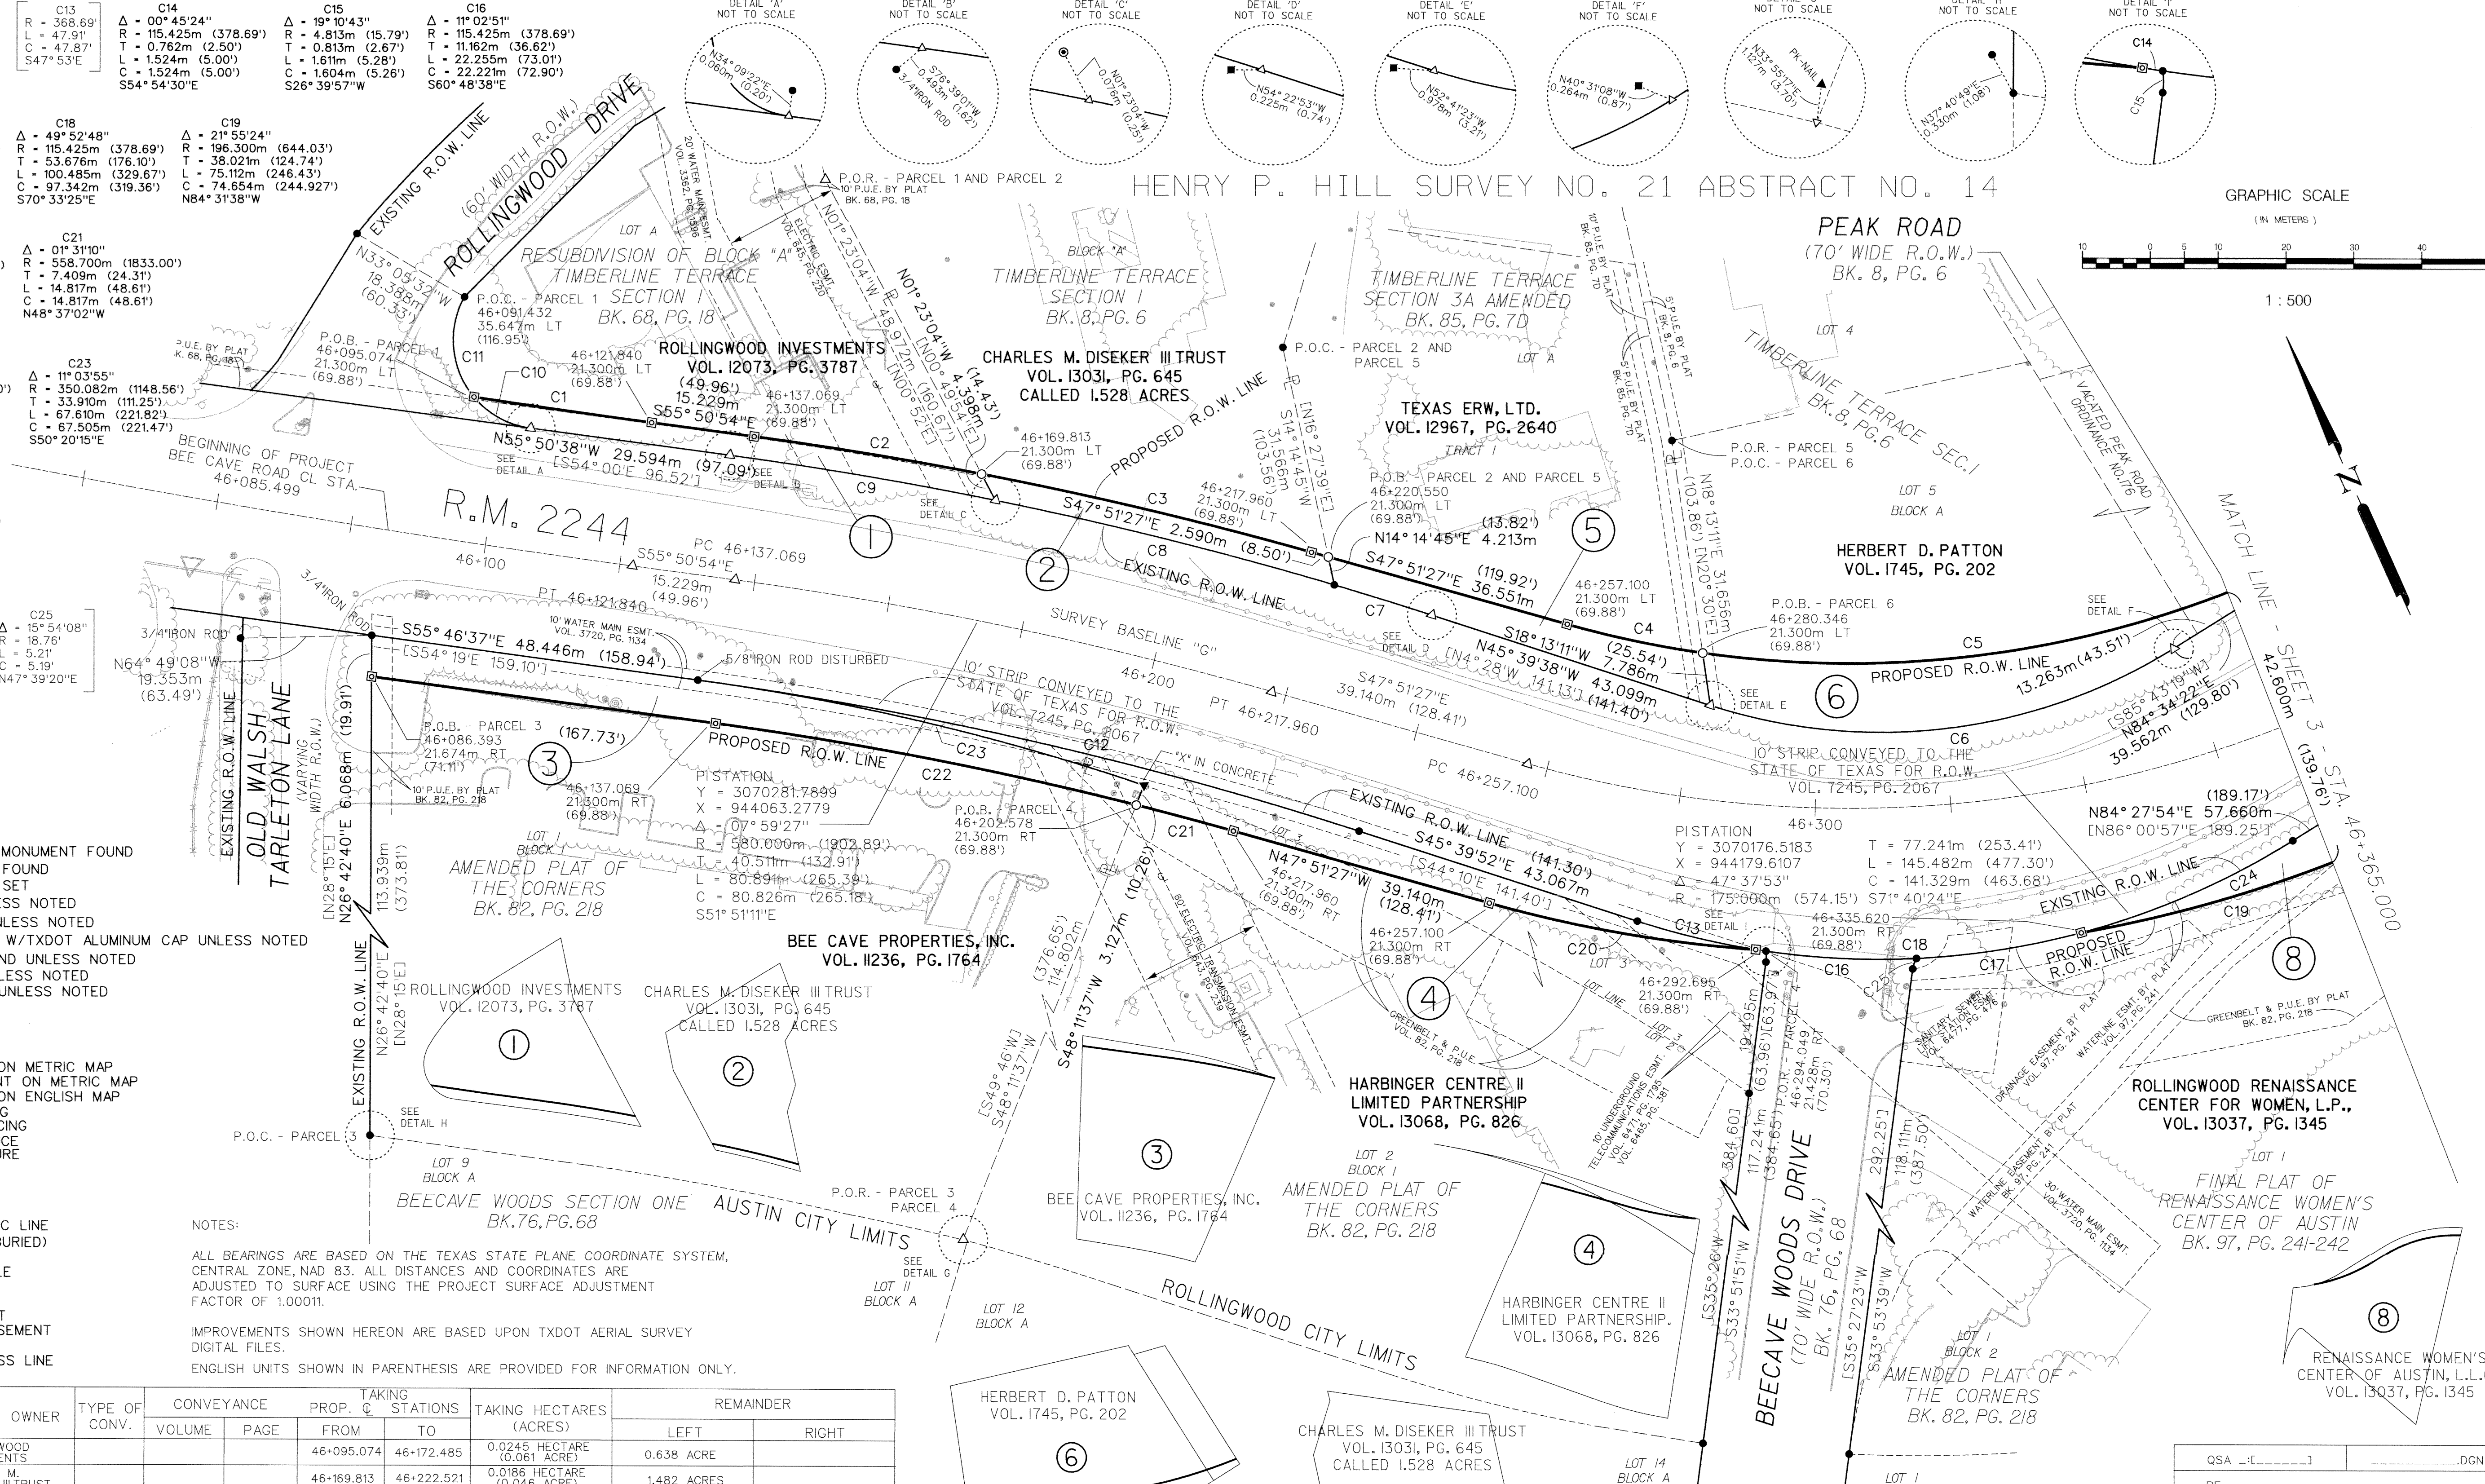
C13
R = 368.69'
L = 47.91'
C = 47.87'
S47° 53'E

C14
Δ = 00° 45'24"
R = 115.425m (378.69')
T = 0.762m (2.50')
L = 1.524m (5.00')
C = 1.524m (5.00')
S54° 54'30"E

C15
Δ = 19° 10'43"
R = 4.813m (15.79')
T = 0.813m (2.67')
L = 1.611m (5.28')
C = 1.604m (5.26')
S26° 39'57"W

C16
Δ = 11° 02'51"
R = 115.425m (378.69')
T = 11.162m (36.62')
L = 22.255m (73.01')
C = 22.221m (72.90')
S60° 48'38"E

C18
Δ = 49° 52'48"
R = 115.425m (378.69')
T = 53.676m (176.10')
L = 100.485m (329.67')
C = 97.342m (319.36')
S70° 33'25"E

C19
Δ = 21° 55'24"
R = 196.300m (644.03')
T = 38.021m (124.74')
L = 75.112m (246.43')
C = 74.654m (244.927')
N84° 31'38"W

C21
Δ = 01° 31'10"
R = 558.700m (1833.00')
T = 7.409m (24.31')
L = 14.817m (48.61')
C = 14.817m (48.61')
N48° 37'02"W

C23
Δ = 11° 03'55"
R = 350.082m (1148.56')
T = 33.910m (111.25')
L = 67.610m (221.82')
C = 67.505m (221.47')
S50° 20'15"E

C25
Δ = 15° 54'08"
R = 18.76'
L = 5.21'
C = 5.19'
N47° 39'20"E

DETAIL 'A' NOT TO SCALE
N34° 09'22"E 0.060m (0.20')
DETAIL 'B' NOT TO SCALE
S76° 39'07"W 0.493m (1.62') 3/4"IRON ROD
DETAIL 'C' NOT TO SCALE
N01° 23'04"W 0.076m (0.25')
DETAIL 'D' NOT TO SCALE
N54° 22'53"W 0.225m (0.74')
DETAIL 'E' NOT TO SCALE
N52° 41'23"W 0.978m (3.21')
DETAIL 'F' NOT TO SCALE
N40° 31'08"W 0.264m (0.87')
NOT TO SCALE
N33° 55'17"E 1.127m (3.70') PK-NAIL
DETAIL 'H' NOT TO SCALE
N37° 40'49"E 0.330m (1.08')
DETAIL 'I' NOT TO SCALE
C14 C15

HENRY P. HILL SURVEY NO. 21 ABSTRACT NO. 14

GRAPHIC SCALE
(IN METERS)
10 0 5 10 20 30 40
1 : 500

N

PEAK ROAD
(70' WIDE R.O.W.)
BK. 8, PG. 6

EXISTING R.O.W. LINE
(60' WIDTH R.O.W.)
ROLLINGWOOD DRIVE
N33° 05'32"W 18.388m (60.33')
20' WATER MAIN ESMT. VOL. 3382, PG. 1596
LOT A
RESUBDIVISION OF BLOCK "A" TIMBERLINE TERRACE SECTION I BK. 68, PG. 18
ELECTRIC ESMT. VOL. 645, PG. 220
P.O.R. - PARCEL 1 AND PARCEL 2
10' P.U.E. BY PLAT BK. 68, PG. 18
N01° 23'04"W 48.972m (160.67') [N00° 52'E]
N01° 23'04"W 4.398m (14.43') [N00° 49'E]
BLOCK "A"
TIMBERLINE TERRACE SECTION I BK. 8, PG. 6
TIMBERLINE TERRACE SECTION 3A AMENDED BK. 85, PG. 7D
LOT A
10' P.U.E. BY PLAT BK. 85, PG. 7D
5' P.U.E. BY PLAT BK. 8, PG. 6
5' P.U.E. BY PLAT BK. 85, PG. 7D
LOT 4
TIMBERLINE TERRACE SEC. I BK. 8, PG. 6
VACATED PEAK ROAD ORDINANCE NO. 176
P.O.C. - PARCEL 1
46+091.432
35.647m LT
(116.95')
P.U.E. BY PLAT BK. 68, PG. 18
P.O.B. - PARCEL 1
46+095.074
21.300m LT
(69.88')
C11
C10
C1
46+121.840
21.300m LT
(69.88')
ROLLINGWOOD INVESTMENTS
VOL. 12073, PG. 3787
(49.96')
15.229m
S55° 50'54"E
46+137.069
21.300m LT
(69.88')
CHARLES M. DISEKER III TRUST
VOL. 13031, PG. 645
CALLED 1.528 ACRES
46+169.813
21.300m LT
(69.88')
PROPOSED R.O.W. LINE
P.O.C. - PARCEL 2 AND PARCEL 5
S14° 14'45"W 31.566m (103.56') [N16° 27'39"E]
TEXAS ERW, LTD.
VOL. 12967, PG. 2640
TRACT I
P.O.R. - PARCEL 5
P.O.C. - PARCEL 6
N18° 13'11"E 31.656m (103.86') [N20° 30'E]
LOT 5
BLOCK A
HERBERT D. PATTON
VOL. 1745, PG. 202
MATCH LINE - SHEET 3 - STA. 46+365.000
N55° 50'38"W 29.594m (97.09')
[S54° 00'E 96.52']
SEE DETAIL A
SEE DETAIL B
C2
C9
BEGINNING OF PROJECT
BEE CAVE ROAD CL STA.
46+085.499
SEE DETAIL C
1
2
S47° 51'27"E 2.590m (8.50')
C3
46+217.960
21.300m LT
(69.88')
P.O.B. - PARCEL 2 AND PARCEL 5
46+220.550
21.300m LT
(69.88')
(13.82')
N14° 14'45"E 4.213m
5
S47° 51'27"E 36.551m (119.92')
C8
EXISTING R.O.W. LINE
R.M. 2244
46+100
PC 46+137.069
S55° 50'54"E
15.229m
(49.96')
PT 46+121.840
3/4"IRON ROD
C7
SEE DETAIL D
S18° 13'11"W 7.786m (25.54')
46+257.100
21.300m LT
(69.88')
C4
N45° 39'38"W 43.099m (141.40')
[N4° 28'W 141.13']
P.O.B. - PARCEL 6
46+280.346
21.300m LT
(69.88')
SEE DETAIL E
6
C5
PROPOSED R.O.W. LINE
13.263m (43.51')
SEE DETAIL F
[S85° 43'19"W] N84° 34'22"E 39.562m (129.80')
42.600m (139.76')
SURVEY BASELINE "G"
S47° 51'27"E 39.140m (128.41')
3/4"IRON ROD
N64° 49'08"W 19.353m (63.49')
S55° 46'37"E 48.446m (158.94')
[S54° 19'E 159.10']
10' WATER MAIN ESMT. VOL. 3720, PG. 1134
5/8"IRON ROD DISTURBED
10' STRIP CONVEYED TO THE STATE OF TEXAS FOR R.O.W. VOL. 7245, PG. 2067
46+200
PT 46+217.960
C6
10' STRIP CONVEYED TO THE STATE OF TEXAS FOR R.O.W. VOL. 7245, PG. 2067
PC 46+257.100
EXISTING R.O.W. LINE
EXISTING R.O.W. LINE
OLD WALSH TARLETON LANE
(VARYING WIDTH R.O.W.)
(19.91')
P.O.B. - PARCEL 3
46+086.393
21.674m RT
(71.11')
3
(167.73')
10' P.U.E. BY PLAT BK. 82, PG. 218
PROPOSED R.O.W. LINE
PI STATION
Y = 3070281.7899
X = 944063.2779
Δ = 07° 59'27"
R = 580.000m (1902.89')
T = 40.511m (132.91')
L = 80.891m (265.39')
C = 80.826m (265.18')
S51° 51'11"E
46+137.069
21.300m RT
(69.88')
C23
C22
C12
"X" IN CONCRETE
P.O.B. - PARCEL 4
46+202.578
21.300m RT
(69.88')
C21
LOT 3
S45° 39'52"E 43.067m (141.30')
[S44° 10'E 141.40']
N47° 51'27"W 39.140m (128.41')
46+217.960
21.300m RT
(69.88')
46+257.100
21.300m RT
(69.88')
4
C20
LOT 3
LOT LINE
PI STATION
Y = 3070176.5183
X = 944179.6107
Δ = 47° 37'53"
R = 175.000m (574.15') S71° 40'24"E
46+300
T = 77.241m (253.41')
L = 145.482m (477.30')
C = 141.329m (463.68')
SEE DETAIL I
C13
46+335.620
21.300m RT
(69.88')
46+292.695
21.300m RT
(69.88')
C16
C18
C17
C25
PROPOSED R.O.W. LINE
C24
C19
EXISTING R.O.W. LINE
(189.17')
N84° 27'54"E 57.660m
[N86° 00'57"E 189.25']
8
GREENBELT & P.U.E. BY PLAT BK. 82, PG. 218
LOT I
BLOCK I
AMENDED PLAT OF THE CORNERS BK. 82, PG. 218
BEE CAVE PROPERTIES, INC.
VOL. 11236, PG. 1764
[N28° 15'E] N26° 42'40"E 6.068m
113.939m (373.81')
N26° 42'40"E [N28° 15'E]
(376.65') 114.802m
S48° 11'37"W 3.127m (10.26')
60' ELECTRIC TRANSMISSION ESMT. VOL. 643, PG. 239
[S49° 46'W] S48° 11'37"W
GREENBELT & P.U.E. VOL. 82, PG. 218
HARBINGER CENTRE II LIMITED PARTNERSHIP
VOL. 13068, PG. 826
10' UNDERGROUND TELECOMMUNICATIONS ESMT. VOL. 6471, PG. 1795 VOL. 6465, PG. 381
LOT 2
19.495m (63.96')
P.O.R. - PARCEL 4
46+294.049
21.428m RT
(70.30')
(63.97')
384.60'
117.241m (384.65')
[S35° 26'W] S33° 51'51"W
BEECAVE WOODS DRIVE
(70' WIDE R.O.W.)
BK. 76, PG. 68
292.25'
118.111m (387.50')
[S35° 27'23"W] S33° 53'39"W
SANITARY SEWER LIFT STATION ESMT. VOL. 6477, PG. 476
DRAINAGE EASEMENT BY PLAT VOL. 97, PG. 241
WATERLINE ESMT. BY PLAT VOL. 97, PG. 241
WATERLINE EASEMENT BY PLAT BK. 97, PG. 241
30' WATER MAIN ESMT. VOL. 3720, PG. 1134
ROLLINGWOOD RENAISSANCE CENTER FOR WOMEN, L.P.,
VOL. 13037, PG. 1345
LOT I
FINAL PLAT OF RENAISSANCE WOMEN'S CENTER OF AUSTIN BK. 97, PG. 241-242
LOT I
BLOCK 2
AMENDED PLAT OF THE CORNERS BK. 82, PG. 218
LOT 2
BLOCK I
AMENDED PLAT OF THE CORNERS BK. 82, PG. 218
SEE DETAIL H
P.O.C. - PARCEL 3
LOT 9
BLOCK A
BEECAVE WOODS SECTION ONE
BK. 76, PG. 68
AUSTIN CITY LIMITS
P.O.R. - PARCEL 3
PARCEL 4
SEE DETAIL G
LOT 11
BLOCK A
LOT 12
BLOCK A
ROLLINGWOOD CITY LIMITS
LOT 14
BLOCK A
LOT I

ROLLINGWOOD INVESTMENTS
VOL. 12073, PG. 3787
1
CHARLES M. DISEKER III TRUST
VOL. 13031, PG. 645
CALLED 1.528 ACRES
2
BEE CAVE PROPERTIES, INC.
VOL. 11236, PG. 1764
3
HARBINGER CENTRE II
LIMITED PARTNERSHIP.
VOL. 13068, PG. 826
4
HERBERT D. PATTON
VOL. 1745, PG. 202
6
CHARLES M. DISEKER III TRUST
VOL. 13031, PG. 645
CALLED 1.528 ACRES
RENAISSANCE WOMEN'S CENTER OF AUSTIN, L.L.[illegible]
VOL. 13037, PG. 1345
8

MONUMENT FOUND
FOUND
SET
SS NOTED
NLESS NOTED
W/TXDOT ALUMINUM CAP UNLESS NOTED
ND UNLESS NOTED
LESS NOTED
UNLESS NOTED
ON METRIC MAP
NT ON METRIC MAP
ON ENGLISH MAP
G
CING
CE
URE
C LINE
URIED)
LE
T
SEMENT
SS LINE

NOTES:
ALL BEARINGS ARE BASED ON THE TEXAS STATE PLANE COORDINATE SYSTEM, CENTRAL ZONE, NAD 83. ALL DISTANCES AND COORDINATES ARE ADJUSTED TO SURFACE USING THE PROJECT SURFACE ADJUSTMENT FACTOR OF 1.00011.

IMPROVEMENTS SHOWN HEREON ARE BASED UPON TXDOT AERIAL SURVEY DIGITAL FILES.

ENGLISH UNITS SHOWN IN PARENTHESIS ARE PROVIDED FOR INFORMATION ONLY.

| OWNER | TYPE OF CONV. | CONVEYANCE VOLUME | CONVEYANCE PAGE | TAKING PROP. ℄ STATIONS FROM | TO | TAKING HECTARES (ACRES) | REMAINDER LEFT | RIGHT |
|---|---|---|---|---|---|---|---|---|
| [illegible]WOOD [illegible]ENTS | | | | 46+095.074 | 46+172.485 | 0.0245 HECTARE (0.061 ACRE) | 0.638 ACRE | |
| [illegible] M. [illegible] III TRUST | | | | 46+169.813 | 46+222.521 | 0.0186 HECTARE (0.046 ACRE) | 1.482 ACRES | |

QSA _:[______] ______.DGN